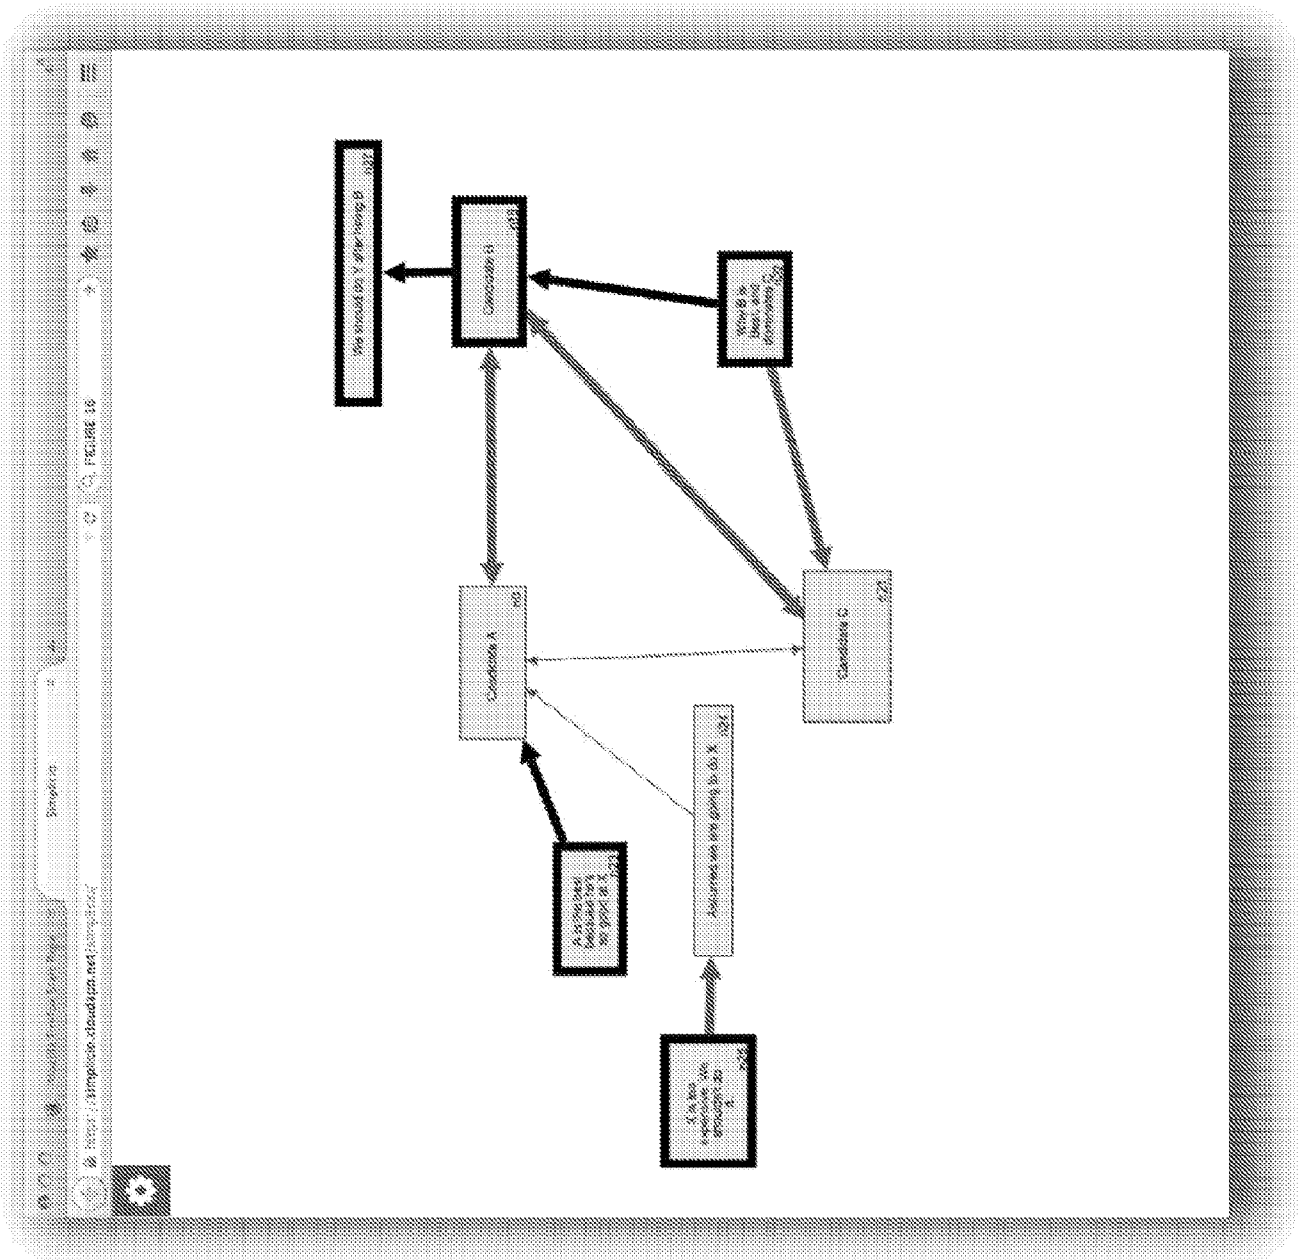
Simplicio

https://simplicio.cloudapp.net/simplicio/

FIGURE 16

We should do Y after doing B
Candidate B
Candidate A
Candidate C
Assumes we are going to do X
A is a bad idea as it is not X
A is too expensive, we shouldn't do X
Who is to blame for this?